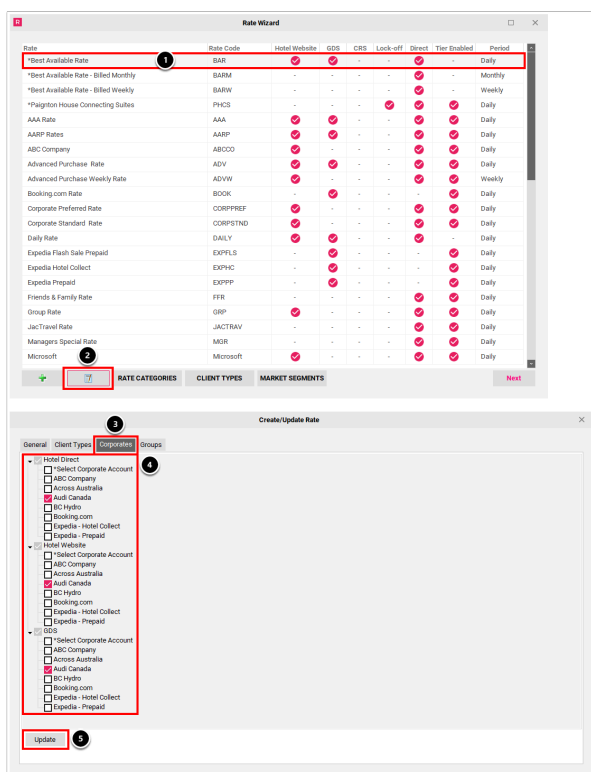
Rate Wizard

| Rate | Rate Code | Hotel Website | GDS | CRS | Lock-off | Direct | Tier Enabled | Period |
|---|---|---|---|---|---|---|---|---|
| *Best Available Rate | BAR | ✓ | ✓ | - | - | ✓ | - | Daily |
| *Best Available Rate - Billed Monthly | BARM | - | - | - | - | ✓ | - | Monthly |
| *Best Available Rate - Billed Weekly | BARW | - | - | - | - | ✓ | - | Weekly |
| *Paignton House Connecting Suites | PHCS | - | - | - | ✓ | ✓ | ✓ | Daily |
| AAA Rate | AAA | ✓ | ✓ | - | - | ✓ | ✓ | Daily |
| AARP Rates | AARP | ✓ | ✓ | - | - | ✓ | ✓ | Daily |
| ABC Company | ABCCO | ✓ | - | - | - | ✓ | ✓ | Daily |
| Advanced Purchase Rate | ADV | ✓ | ✓ | - | - | ✓ | ✓ | Daily |
| Advanced Purchase Weekly Rate | ADVW | ✓ | - | - | - | ✓ | ✓ | Weekly |
| Booking.com Rate | BOOK | - | ✓ | - | - | - | ✓ | Daily |
| Corporate Preferred Rate | CORPPREF | ✓ | - | - | - | ✓ | ✓ | Daily |
| Corporate Standard Rate | CORPSTND | ✓ | - | - | - | ✓ | ✓ | Daily |
| Daily Rate | DAILY | ✓ | ✓ | - | - | ✓ | - | Daily |
| Expedia Flash Sale Prepaid | EXPFLS | - | ✓ | - | - | - | ✓ | Daily |
| Expedia Hotel Collect | EXPHC | - | ✓ | - | - | - | ✓ | Daily |
| Expedia Prepaid | EXPPP | - | ✓ | - | - | - | ✓ | Daily |
| Friends & Family Rate | FFR | - | - | - | - | ✓ | ✓ | Daily |
| Group Rate | GRP | ✓ | - | - | - | ✓ | ✓ | Daily |
| JacTravel Rate | JACTRAV | - | - | - | - | - | ✓ | Daily |
| Managers Special Rate | MGR | - | - | - | - | ✓ | ✓ | Daily |
| Microsoft | Microsoft | ✓ | - | - | - | ✓ | ✓ | Daily |

1
2
RATE CATEGORIES CLIENT TYPES MARKET SEGMENTS Next

Create/Update Rate

3
General Client Types Corporates Groups
4

Hotel Direct
*Select Corporate Account
ABC Company
Across Australia
Audi Canada
BC Hydro
Booking.com
Expedia - Hotel Collect
Expedia - Prepaid
Hotel Website
*Select Corporate Account
ABC Company
Across Australia
Audi Canada
BC Hydro
Booking.com
Expedia - Hotel Collect
Expedia - Prepaid
GDS
*Select Corporate Account
ABC Company
Across Australia
Audi Canada
BC Hydro
Booking.com
Expedia - Hotel Collect
Expedia - Prepaid

Update 5